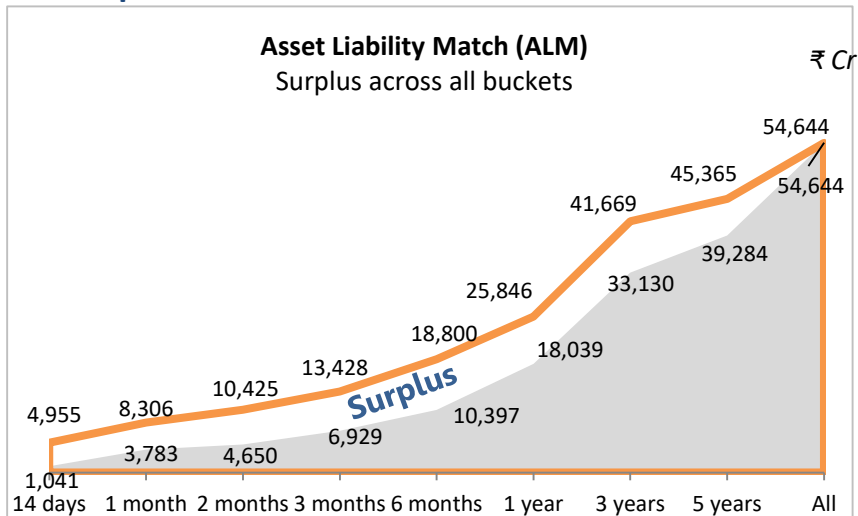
Asset Liability Match (ALM)
Surplus across all buckets

₹ Cr

| | 14 days | 1 month | 2 months | 3 months | 6 months | 1 year | 3 years | 5 years | All |
|---|---|---|---|---|---|---|---|---|---|
| | 4,955 | 8,306 | 10,425 | 13,428 | 18,800 | 25,846 | 41,669 | 45,365 | 54,644 |
| | 1,041 | 3,783 | 4,650 | 6,929 | 10,397 | 18,039 | 33,130 | 39,284 | 54,644 |

Surplus